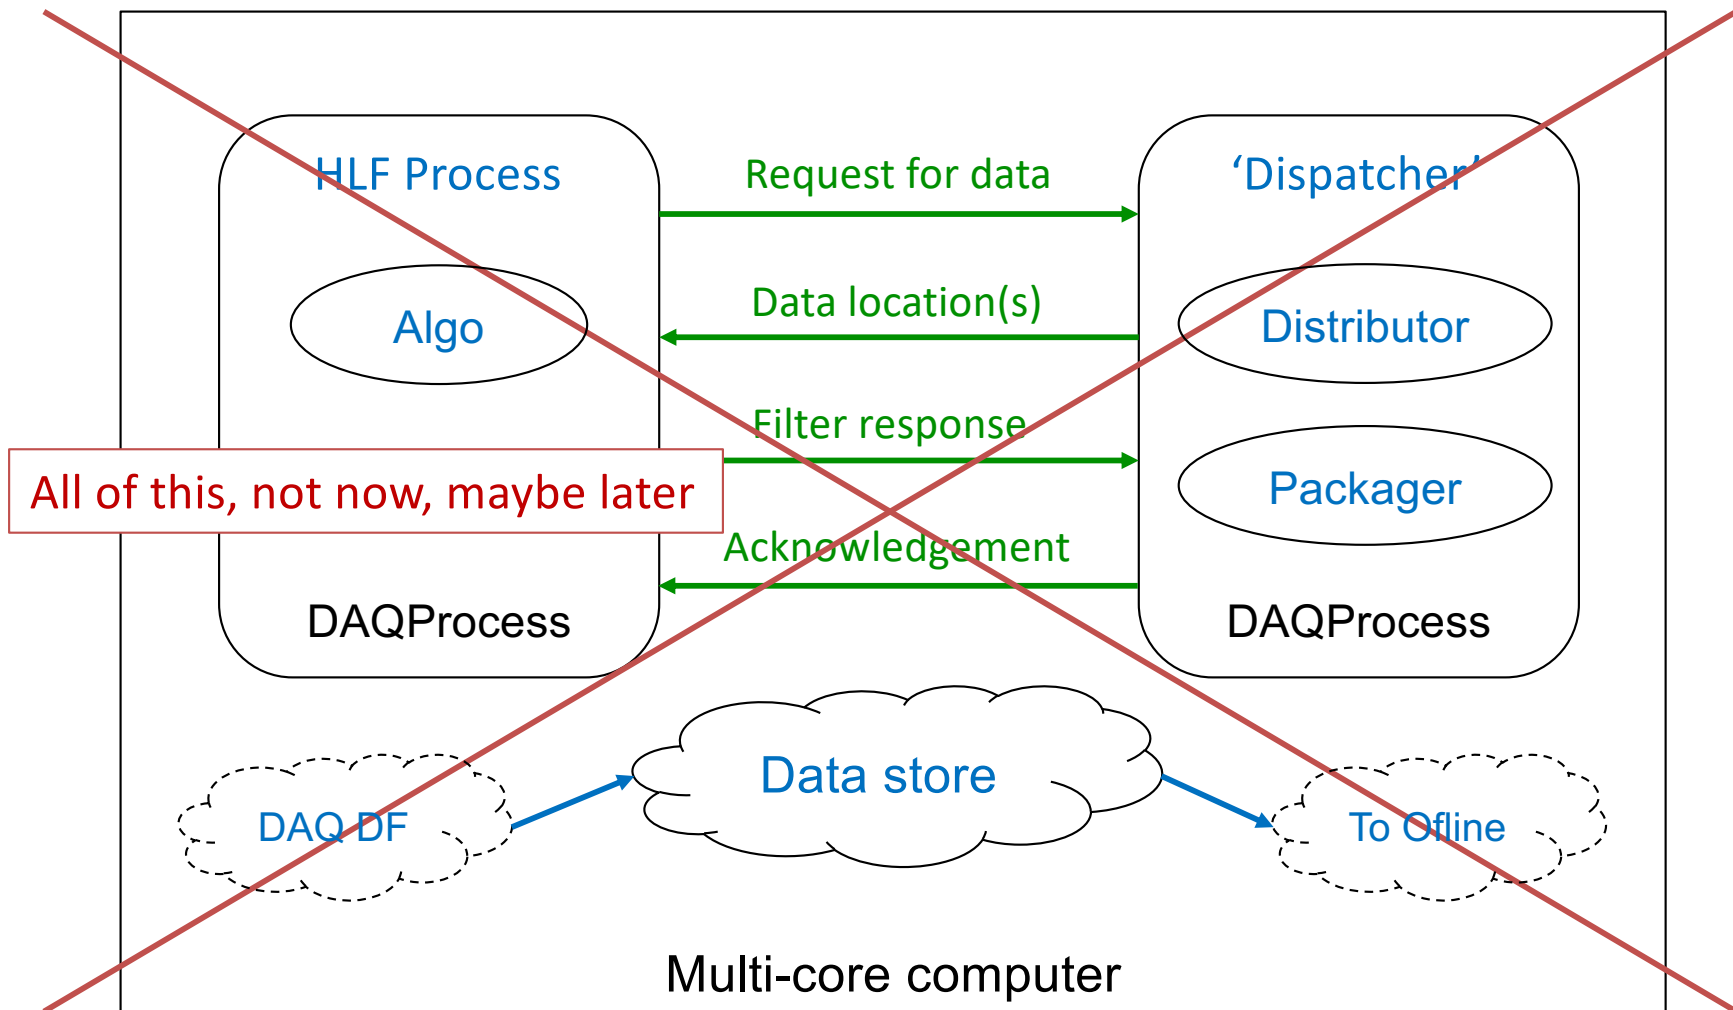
HLF Process

Algo

DAQProcess

Request for data

Data location(s)

Filter response

Acknowledgement

'Dispatcher'

Distributor

Packager

DAQProcess

All of this, not now, maybe later

DAQ DF

Data store

To Ofline

Multi-core computer